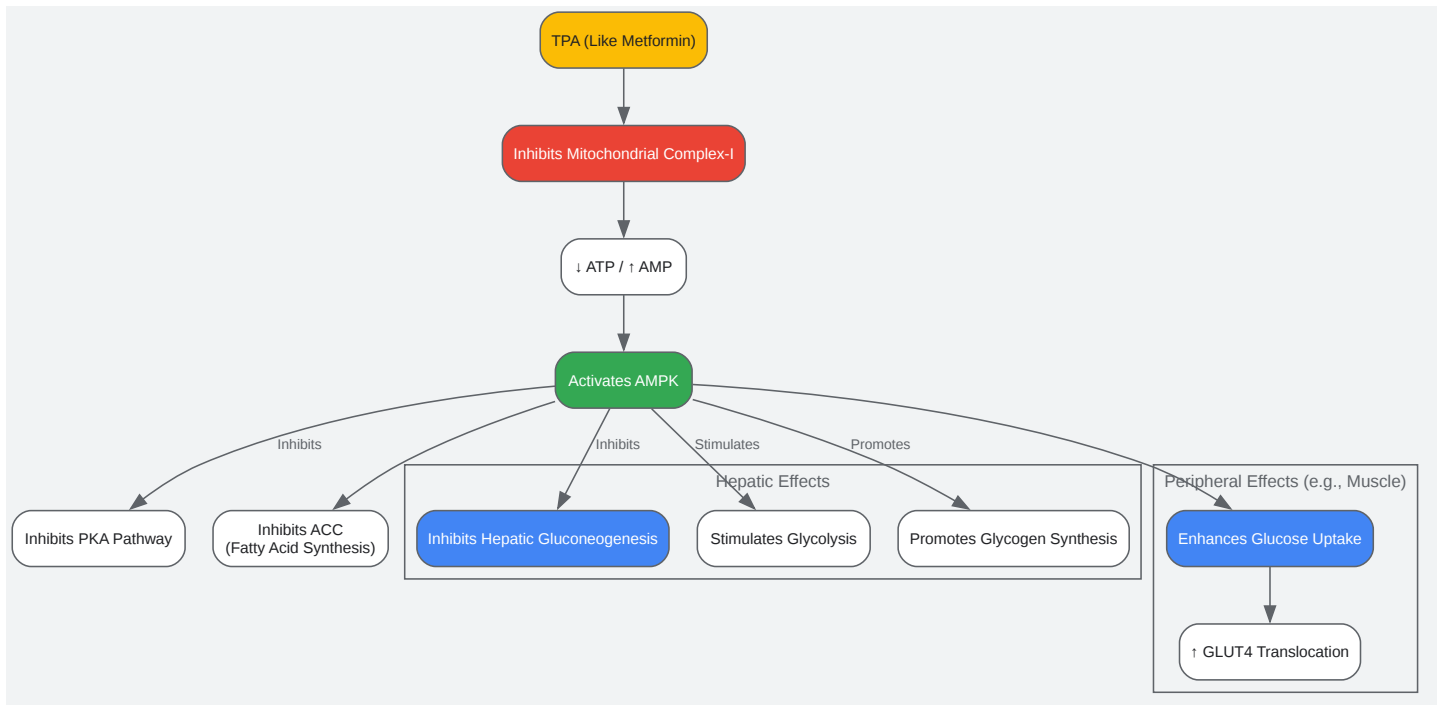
TPA (Like Metformin)

Inhibits Mitochondrial Complex-I

↓ ATP / ↑ AMP

Activates AMPK

Inhibits

Inhibits

Stimulates

Promotes

Hepatic Effects

Peripheral Effects (e.g., Muscle)

Inhibits PKA Pathway

Inhibits ACC
(Fatty Acid Synthesis)

Inhibits Hepatic Gluconeogenesis

Stimulates Glycolysis

Promotes Glycogen Synthesis

Enhances Glucose Uptake

↑ GLUT4 Translocation